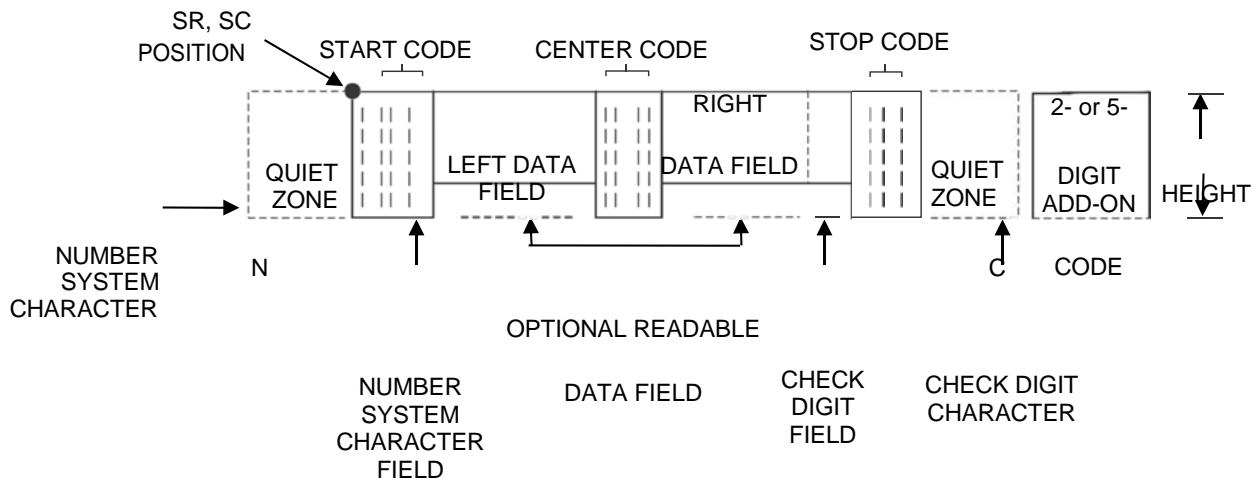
SR, SC POSITION

START CODE

CENTER CODE

STOP CODE

QUIET ZONE

LEFT DATA FIELD

RIGHT DATA FIELD

QUIET ZONE

2- or 5- DIGIT ADD-ON CODE

HEIGHT

NUMBER SYSTEM CHARACTER

N

C

OPTIONAL READABLE

NUMBER SYSTEM CHARACTER FIELD

DATA FIELD

CHECK DIGIT FIELD

CHECK DIGIT CHARACTER